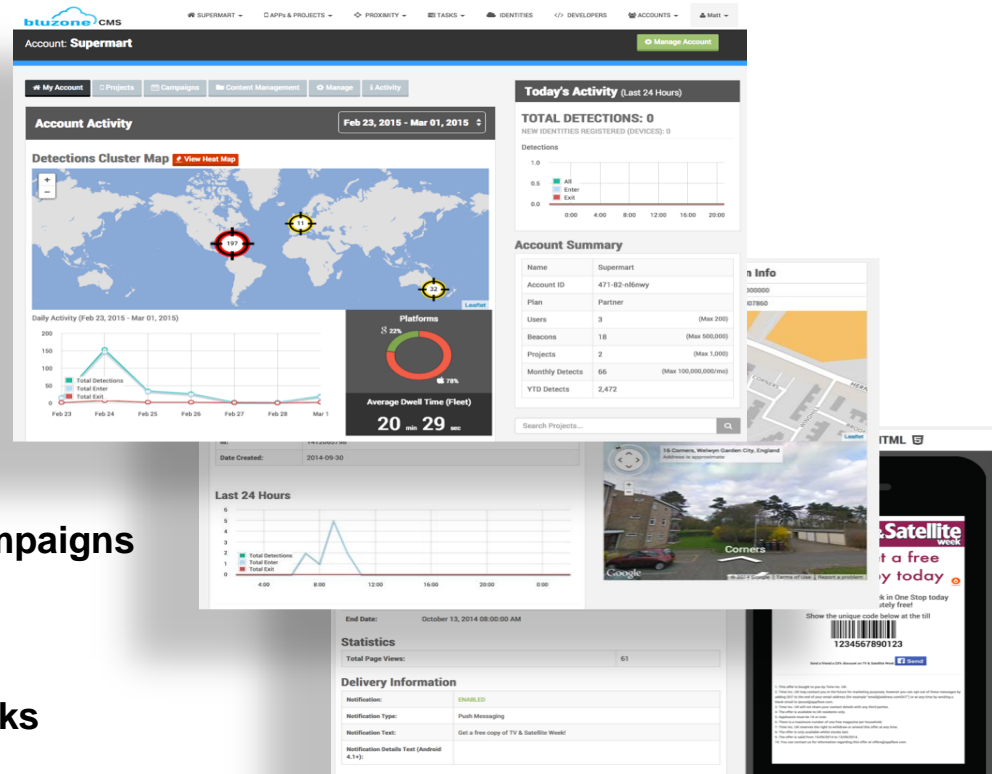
bluzone CMS

SUPERMART ▾ APPs & PROJECTS ▾ PROXIMITY ▾ TASKS ▾ IDENTITIES DEVELOPERS ACCOUNTS ▾ Matt ▾

Account: Supermart

Manage Account

My Account | Projects | Campaigns | Content Management | Manage | Activity

Account Activity

Feb 23, 2015 - Mar 01, 2015

Detections Cluster Map View Heat Map

197
11
22

Leaflet

Daily Activity (Feb 23, 2015 - Mar 01, 2015)

200
150
100
50
0

Total Detections
Total Enter
Total Exit

Feb 23 Feb 24 Feb 25 Feb 26 Feb 27 Feb 28 Mar 1

Platforms

22%

78%

Average Dwell Time (Fleet)

20 min 29 sec

Today's Activity (Last 24 Hours)

TOTAL DETECTIONS: 0

NEW IDENTITIES REGISTERED (DEVICES): 0

Detections

1.0
0.5
0.0

All
Enter
Exit

0:00 4:00 8:00 12:00 16:00 20:00

Account Summary

| Name | Supermart | |
|---|---|---|
| Account ID | 471-82-nl6nwy | |
| Plan | Partner | |
| Users | 3 | (Max 200) |
| Beacons | 18 | (Max 500,000) |
| Projects | 2 | (Max 1,000) |
| Monthly Detects | 66 | (Max 100,000,000/mo) |
| YTD Detects | 2,472 | |

Search Projects...

n Info
000000
07860

Date Created: 2014-09-30

Last 24 Hours

5
4
3
2
1
0

Total Detections
Total Enter
Total Exit

4:00 8:00 12:00 16:00 20:00 0:00

16 Corners, Welwyn Garden City, England
Address is approximate

Corners

Google

mpaigns

ks

End Date: October 13, 2014 08:00:00 AM

Statistics

| Total Page Views: | 61 |
|---|---|

Delivery Information

| Notification: | ENABLED |
|---|---|
| Notification Type: | Push Messaging |
| Notification Text: | Get a free copy of TV & Satellite Week! |
| Notification Details Text (Android 4.1+): | |

TML

Satellite
week

t a free
y today

k in One Stop today
tely free!

Show the unique code below at the till

1234567890123

Send